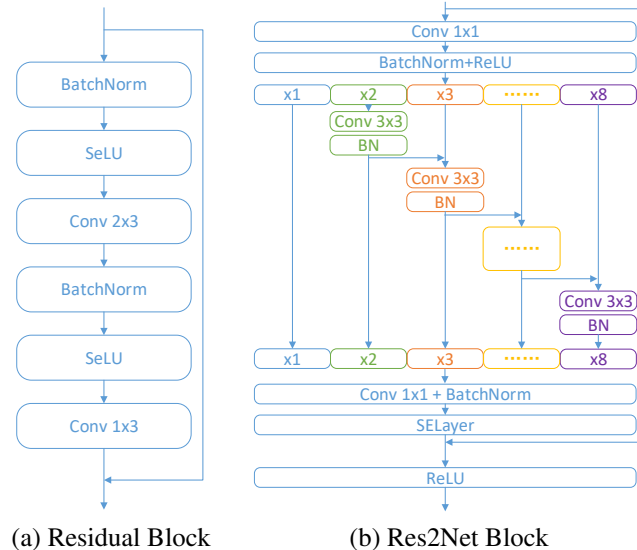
BatchNorm

SeLU

Conv 2x3

BatchNorm

SeLU

Conv 1x3

(a) Residual Block

Conv 1x1

BatchNorm+ReLU

x1

x2

x3

......

x8

Conv 3x3

BN

Conv 3x3

BN

......

Conv 3x3

BN

x1

x2

x3

......

x8

Conv 1x1 + BatchNorm

SELayer

ReLU

(b) Res2Net Block